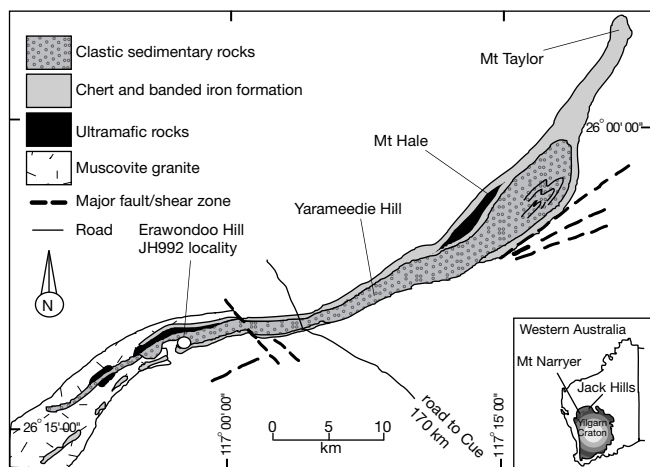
Clastic sedimentary rocks

Chert and banded iron formation

Ultramafic rocks

Muscovite granite

Major fault/shear zone

Road

N

Mt Taylor

26° 00' 00"

Mt Hale

Yarameedie Hill

Erawondoo Hill
JH992 locality

26° 15' 00"

117° 00' 00"

0 5 10
km

road to Cue
170 km

117° 15' 00"

Western Australia

Mt Narryer

Jack Hills

Yilgarn Craton